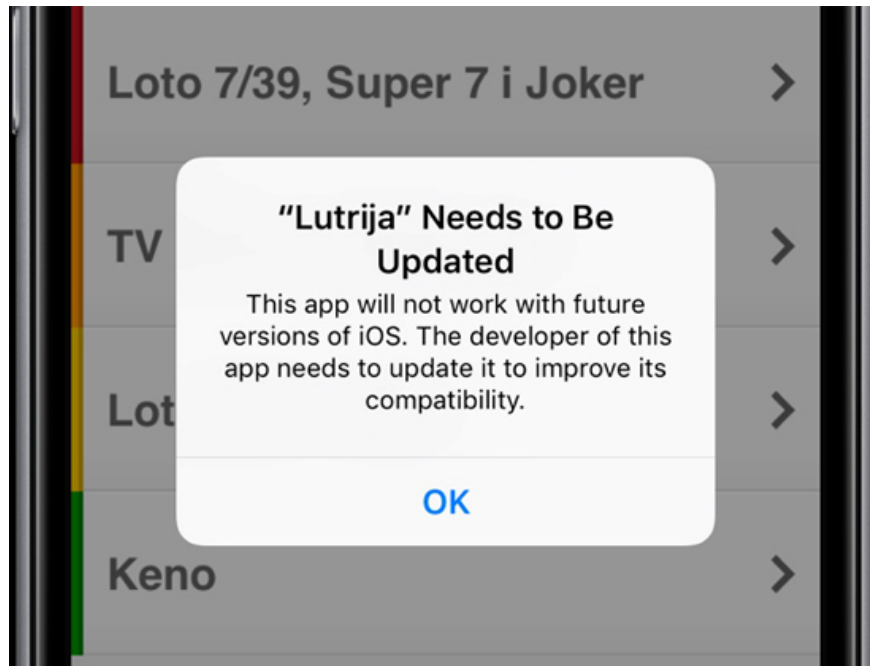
Loto 7/39, Super 7 i Joker

TV

Lot

Keno

"Lutrija" Needs to Be Updated

This app will not work with future versions of iOS. The developer of this app needs to update it to improve its compatibility.

OK